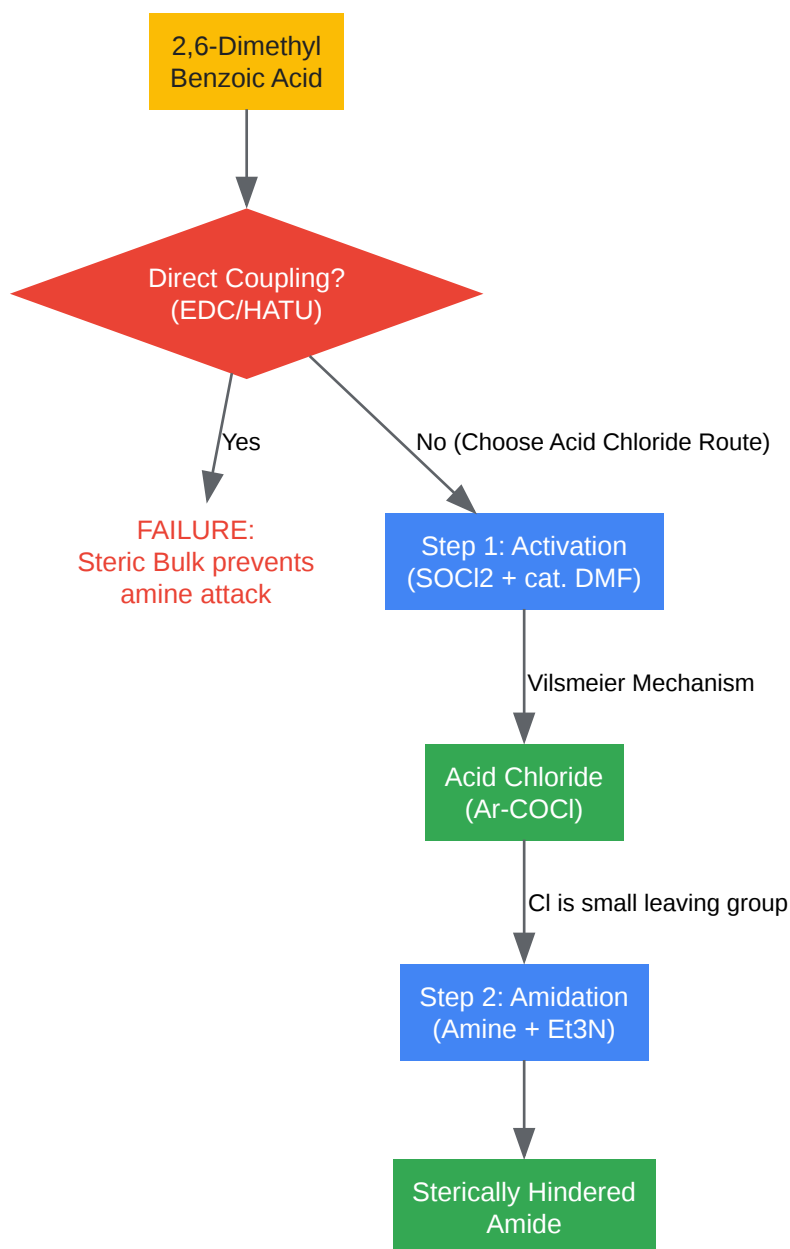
2,6-Dimethyl Benzoic Acid

Direct Coupling? (EDC/HATU)

Yes

FAILURE: Steric Bulk prevents amine attack

No (Choose Acid Chloride Route)

Step 1: Activation (SOCl2 + cat. DMF)

Vilsmeier Mechanism

Acid Chloride (Ar-COCl)

Cl is small leaving group

Step 2: Amidation (Amine + Et3N)

Sterically Hindered Amide